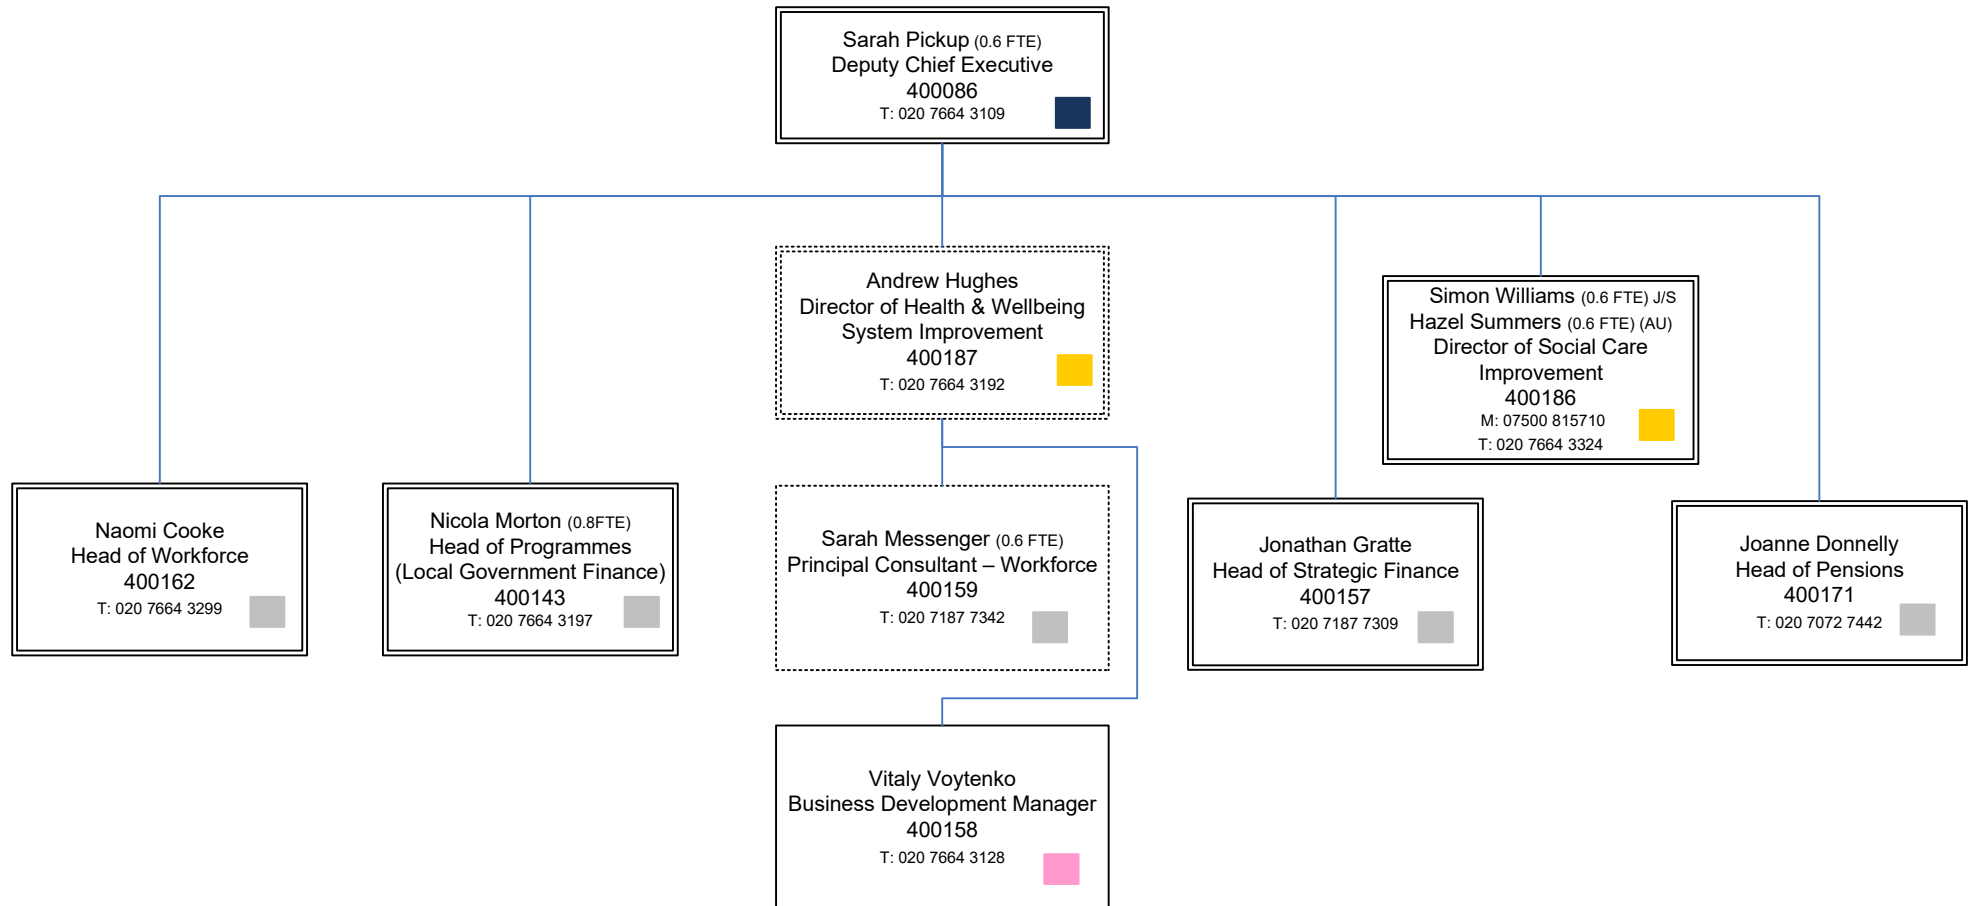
Sarah Pickup (0.6 FTE)
Deputy Chief Executive
400086
T: 020 7664 3109

Andrew Hughes
Director of Health & Wellbeing System Improvement
400187
T: 020 7664 3192

Simon Williams (0.6 FTE) J/S
Hazel Summers (0.6 FTE) (AU)
Director of Social Care Improvement
400186
M: 07500 815710
T: 020 7664 3324

Naomi Cooke
Head of Workforce
400162
T: 020 7664 3299

Nicola Morton (0.8FTE)
Head of Programmes
(Local Government Finance)
400143
T: 020 7664 3197

Sarah Messenger (0.6 FTE)
Principal Consultant – Workforce
400159
T: 020 7187 7342

Jonathan Gratte
Head of Strategic Finance
400157
T: 020 7187 7309

Joanne Donnelly
Head of Pensions
400171
T: 020 7072 7442

Vitaly Voytenko
Business Development Manager
400158
T: 020 7664 3128